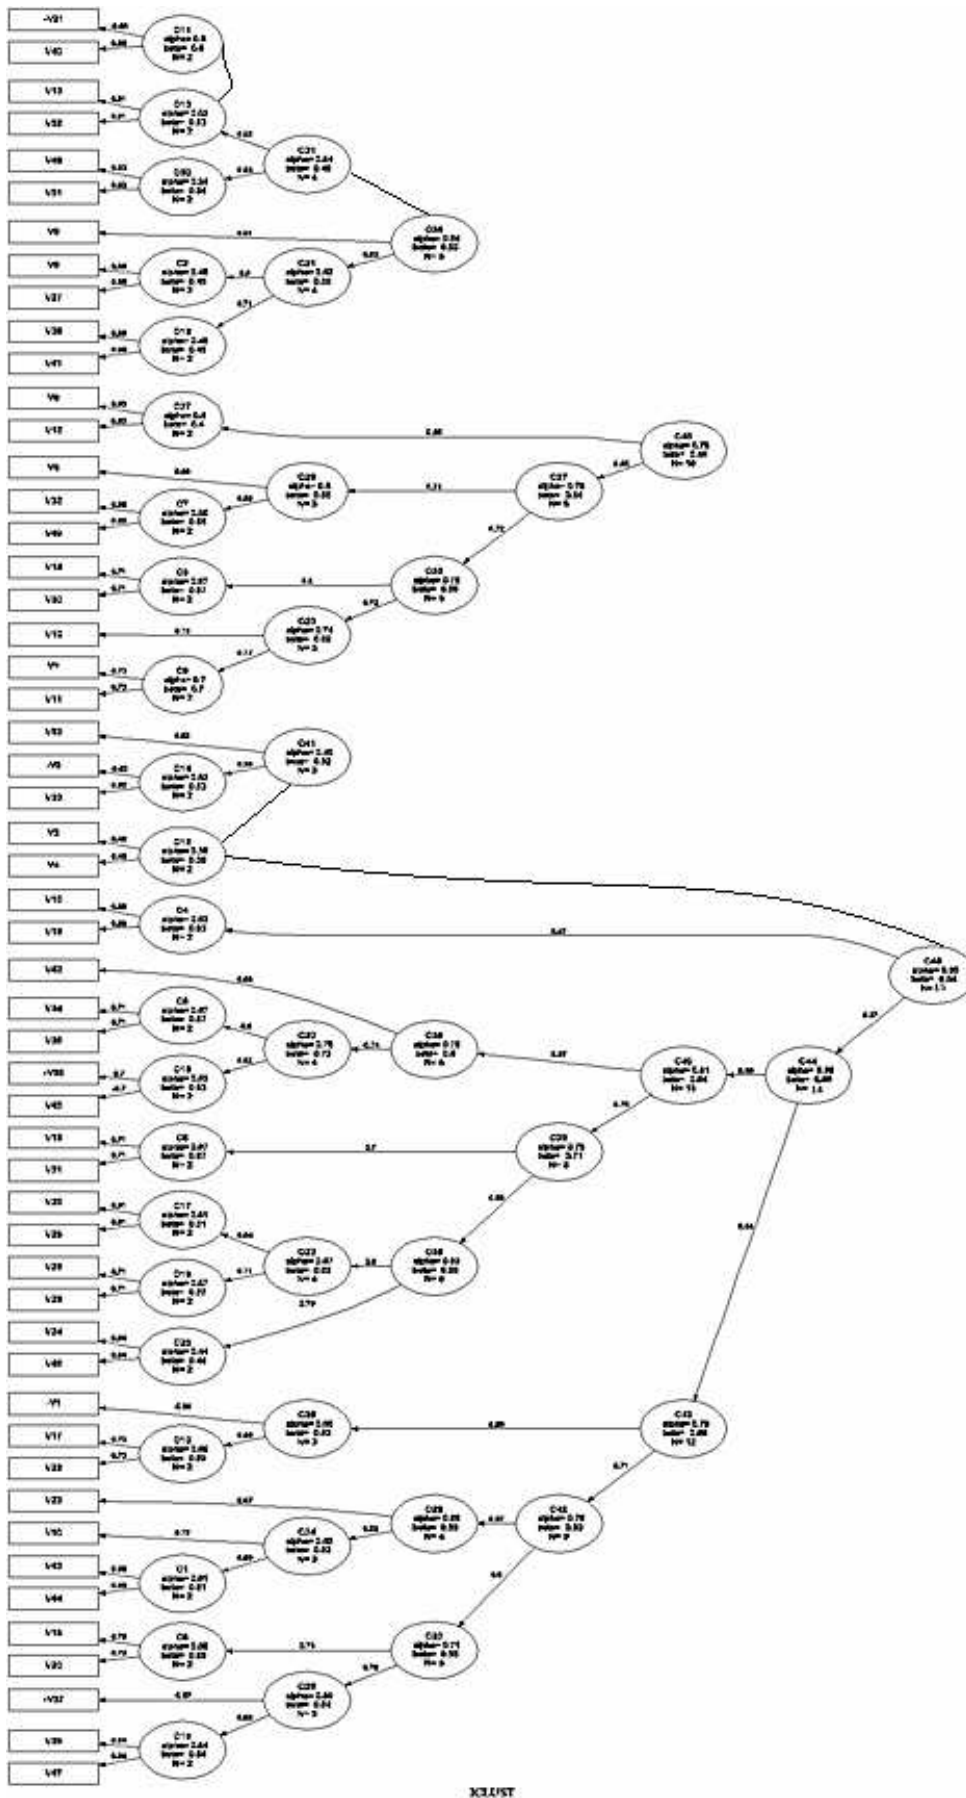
-V31
V40
V13
V38
V46
V31
V8
V9
V27
V36
V41
V6
V12
V5
V32
V49
V14
V30
V13
V4
V11
V33
V9
V33
V3
V4
V15
V18
V42
V34
V36
V35
V45
V15
V31
V20
V25
V28
V29
V24
V48
V1
V17
V28
V23
V10
V43
V44
V16
V20
V37
V39
V47

C11 alpha= 0.8 beta= 0.8 N= 2
C13 alpha= 0.52 beta= 0.53 N= 2
C31 alpha= 0.64 beta= 0.46 N= 4
C30 alpha= 0.34 beta= 0.34 N= 2
C34 alpha= 0.54 beta= 0.32 N= 8
C2 alpha= 0.48 beta= 0.48 N= 2
C21 alpha= 0.62 beta= 0.33 N= 4
C18 alpha= 0.48 beta= 0.48 N= 2
C27 alpha= 0.4 beta= 0.4 N= 2
C45 alpha= 0.75 beta= 0.48 N= 10
C29 alpha= 0.6 beta= 0.55 N= 3
C7 alpha= 0.55 beta= 0.55 N= 2
C37 alpha= 0.78 beta= 0.64 N= 8
C9 alpha= 0.57 beta= 0.57 N= 2
C33 alpha= 0.75 beta= 0.68 N= 5
C23 alpha= 0.74 beta= 0.68 N= 3
C6 alpha= 0.7 beta= 0.7 N= 2
C41 alpha= 0.45 beta= 0.32 N= 3
C14 alpha= 0.53 beta= 0.53 N= 2
C15 alpha= 0.38 beta= 0.38 N= 2
C4 alpha= 0.63 beta= 0.63 N= 2
C48 alpha= 0.85 beta= 0.38 N= 13
C8 alpha= 0.67 beta= 0.67 N= 2
C20 alpha= 0.75 beta= 0.73 N= 4
C36 alpha= 0.75 beta= 0.6 N= 5
C19 alpha= 0.53 beta= 0.53 N= 2
C46 alpha= 0.81 beta= 0.64 N= 13
C44 alpha= 0.88 beta= 0.68 N= 14
C6 alpha= 0.67 beta= 0.67 N= 2
C39 alpha= 0.75 beta= 0.71 N= 8
C17 alpha= 0.61 beta= 0.61 N= 2
C22 alpha= 0.67 beta= 0.63 N= 4
C35 alpha= 0.63 beta= 0.58 N= 6
C16 alpha= 0.67 beta= 0.67 N= 2
C25 alpha= 0.44 beta= 0.44 N= 2
C28 alpha= 0.66 beta= 0.63 N= 3
C12 alpha= 0.66 beta= 0.69 N= 2
C43 alpha= 0.79 beta= 0.66 N= 12
C26 alpha= 0.66 beta= 0.58 N= 4
C42 alpha= 0.76 beta= 0.63 N= 9
C24 alpha= 0.63 beta= 0.63 N= 3
C1 alpha= 0.61 beta= 0.61 N= 2
C32 alpha= 0.71 beta= 0.66 N= 5
C5 alpha= 0.68 beta= 0.68 N= 2
C29 alpha= 0.64 beta= 0.64 N= 3
C11 alpha= 0.64 beta= 0.64 N= 2

ICLUST